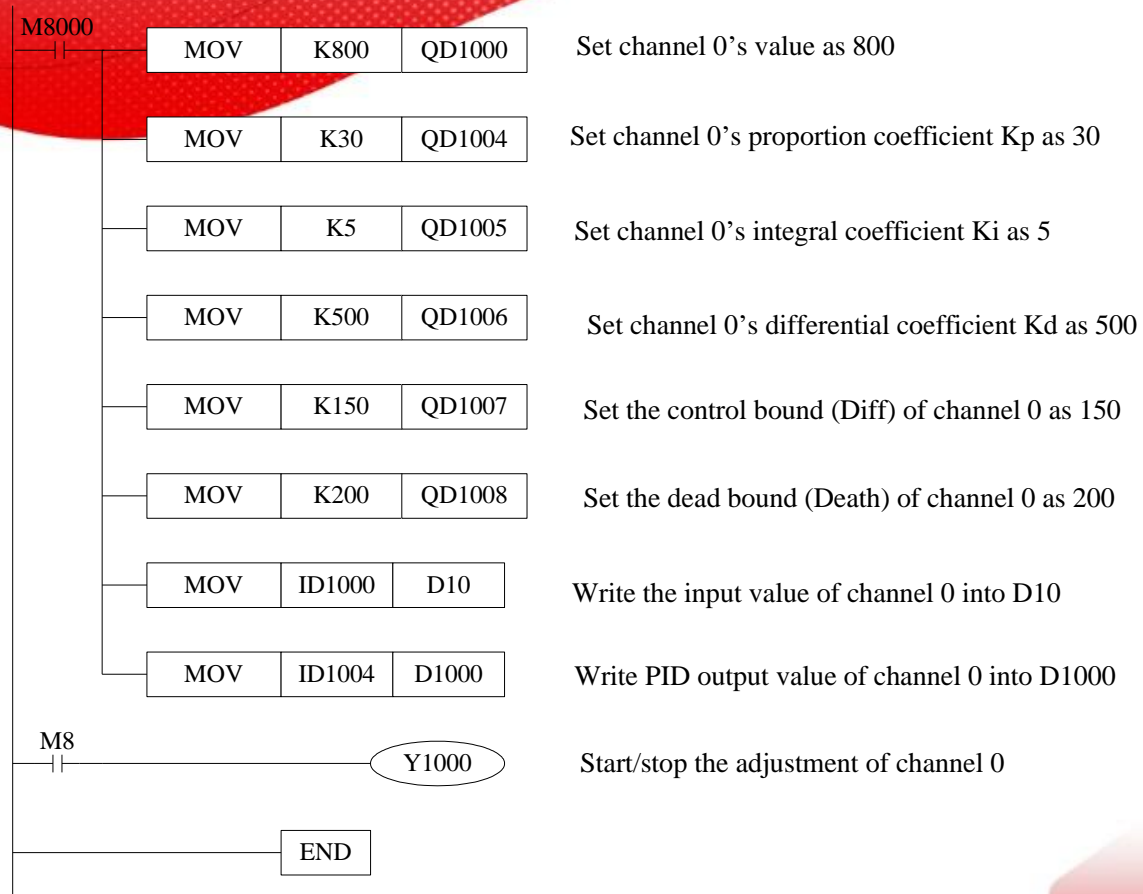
M8000

| MOV | K800 | QD1000 |
|---|---|---|

Set channel 0's value as 800

| MOV | K30 | QD1004 |
|---|---|---|

Set channel 0's proportion coefficient Kp as 30

| MOV | K5 | QD1005 |
|---|---|---|

Set channel 0's integral coefficient Ki as 5

| MOV | K500 | QD1006 |
|---|---|---|

Set channel 0's differential coefficient Kd as 500

| MOV | K150 | QD1007 |
|---|---|---|

Set the control bound (Diff) of channel 0 as 150

| MOV | K200 | QD1008 |
|---|---|---|

Set the dead bound (Death) of channel 0 as 200

| MOV | ID1000 | D10 |
|---|---|---|

Write the input value of channel 0 into D10

| MOV | ID1004 | D1000 |
|---|---|---|

Write PID output value of channel 0 into D1000

M8

Y1000

Start/stop the adjustment of channel 0

END